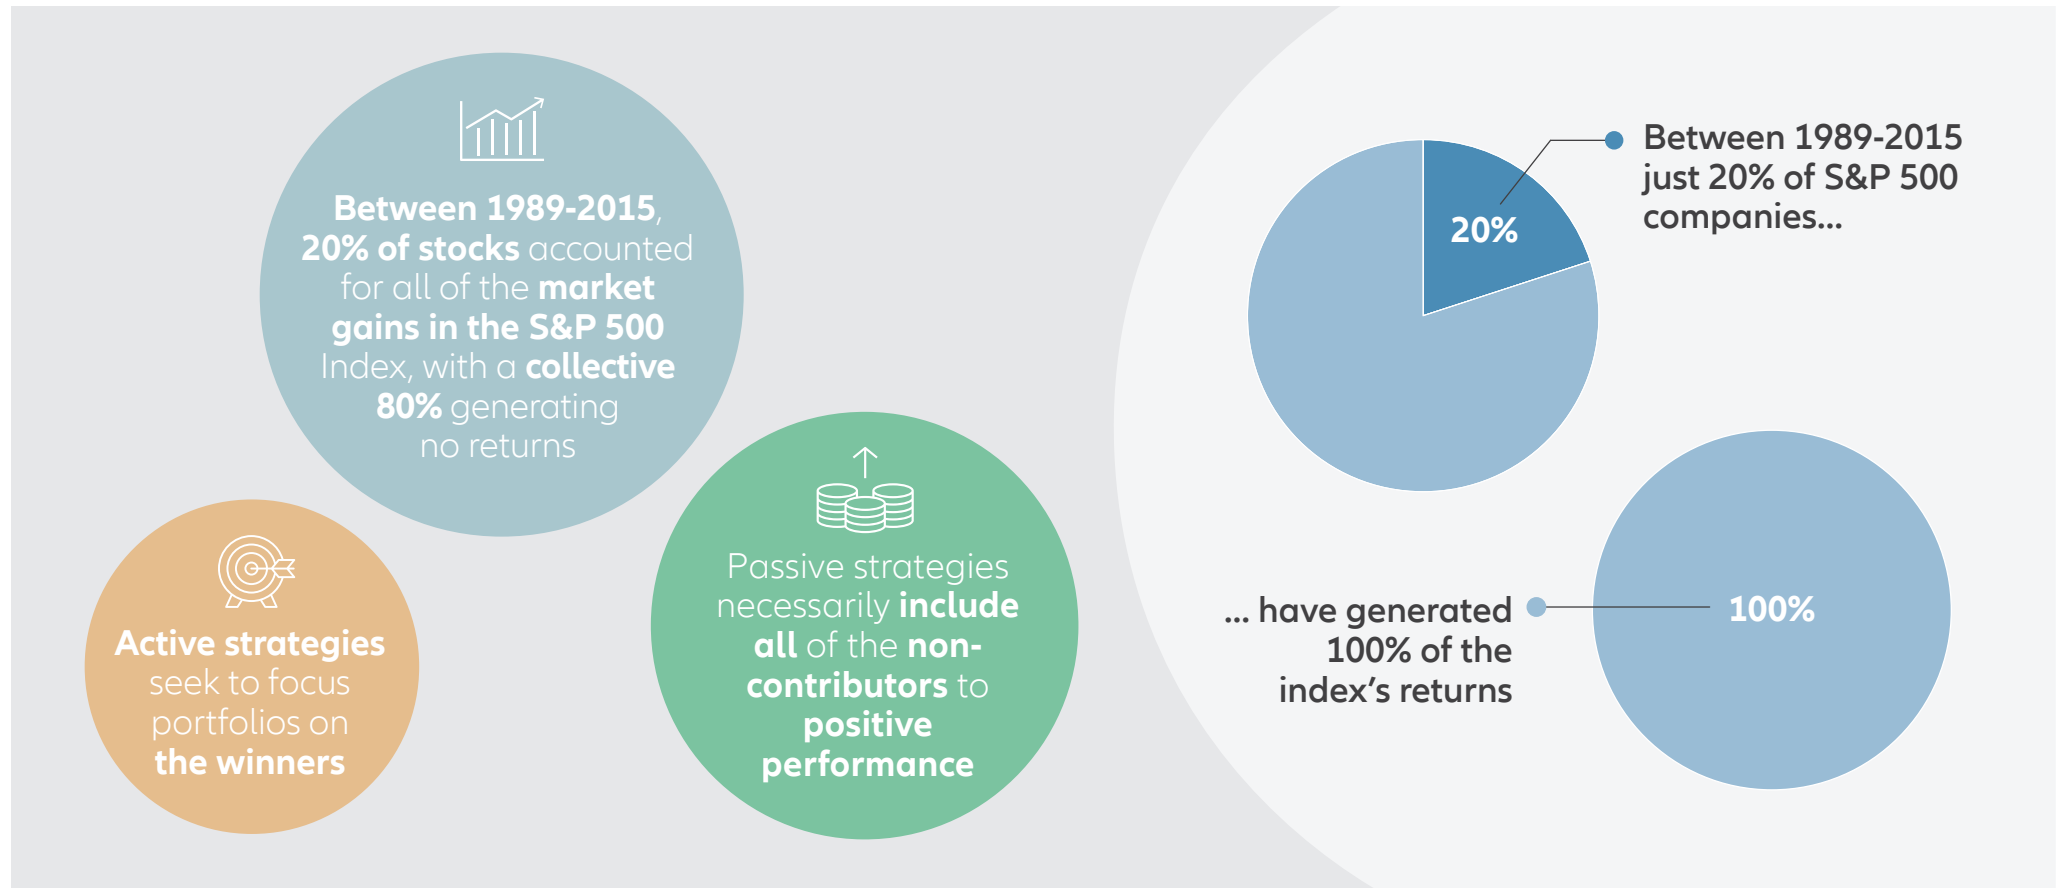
Between 1989-2015, 20% of stocks accounted for all of the market gains in the S&P 500 Index, with a collective 80% generating no returns

Active strategies seek to focus portfolios on the winners

Passive strategies necessarily include all of the non-contributors to positive performance

Between 1989-2015 just 20% of S&P 500 companies...

20%

... have generated 100% of the index's returns

100%